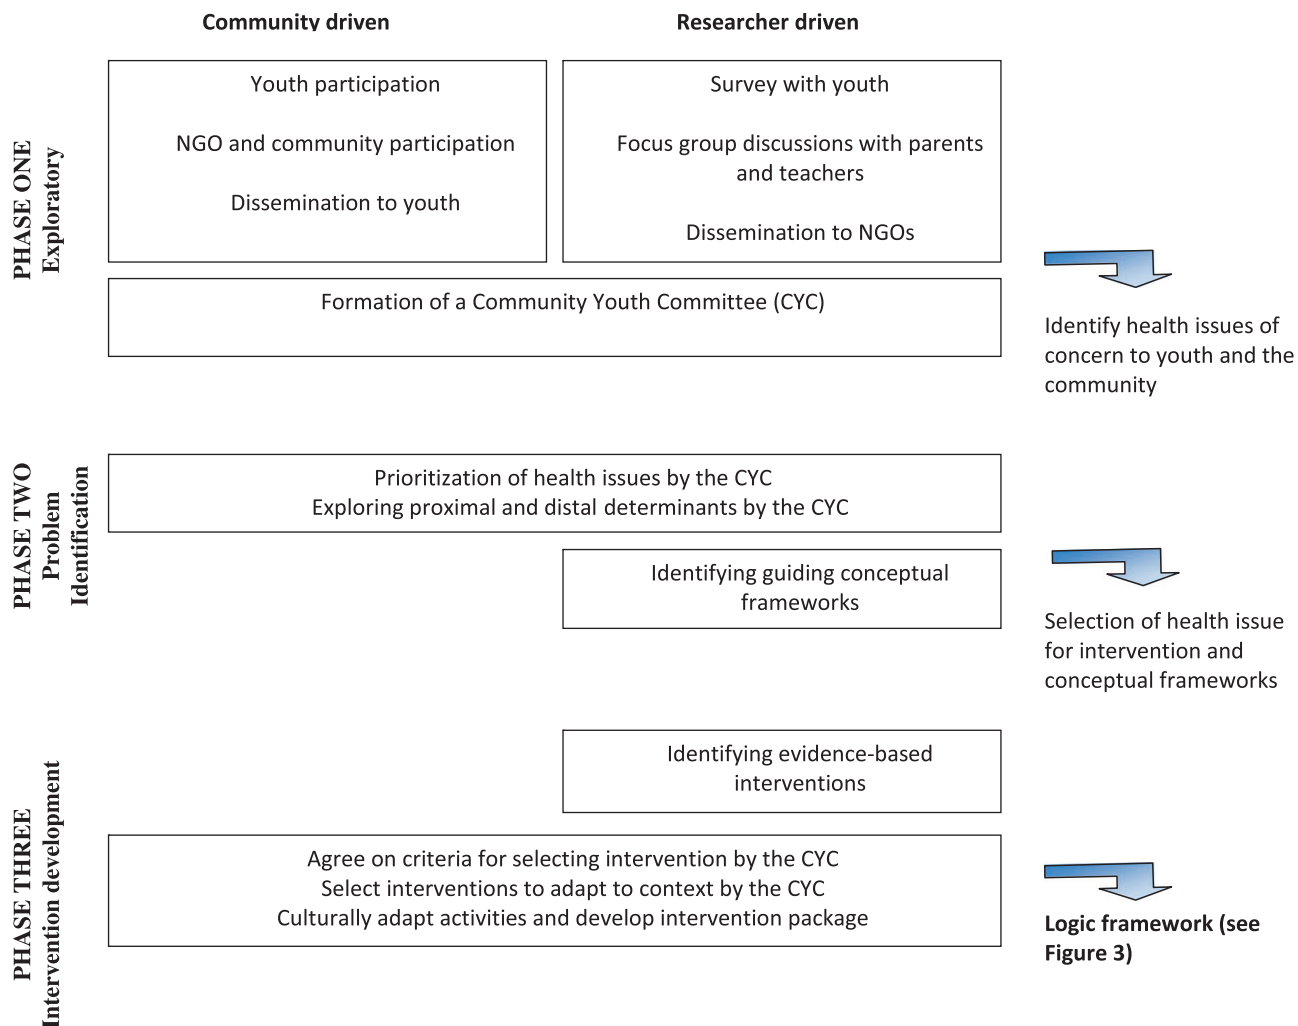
Community driven

Researcher driven

PHASE ONE
Exploratory

Youth participation

NGO and community participation

Dissemination to youth

Survey with youth

Focus group discussions with parents and teachers

Dissemination to NGOs

Formation of a Community Youth Committee (CYC)

Identify health issues of concern to youth and the community

PHASE TWO
Problem Identification

Prioritization of health issues by the CYC
Exploring proximal and distal determinants by the CYC

Identifying guiding conceptual frameworks

Selection of health issue for intervention and conceptual frameworks

PHASE THREE
Intervention development

Identifying evidence-based interventions

Agree on criteria for selecting intervention by the CYC
Select interventions to adapt to context by the CYC
Culturally adapt activities and develop intervention package

Logic framework (see Figure 3)